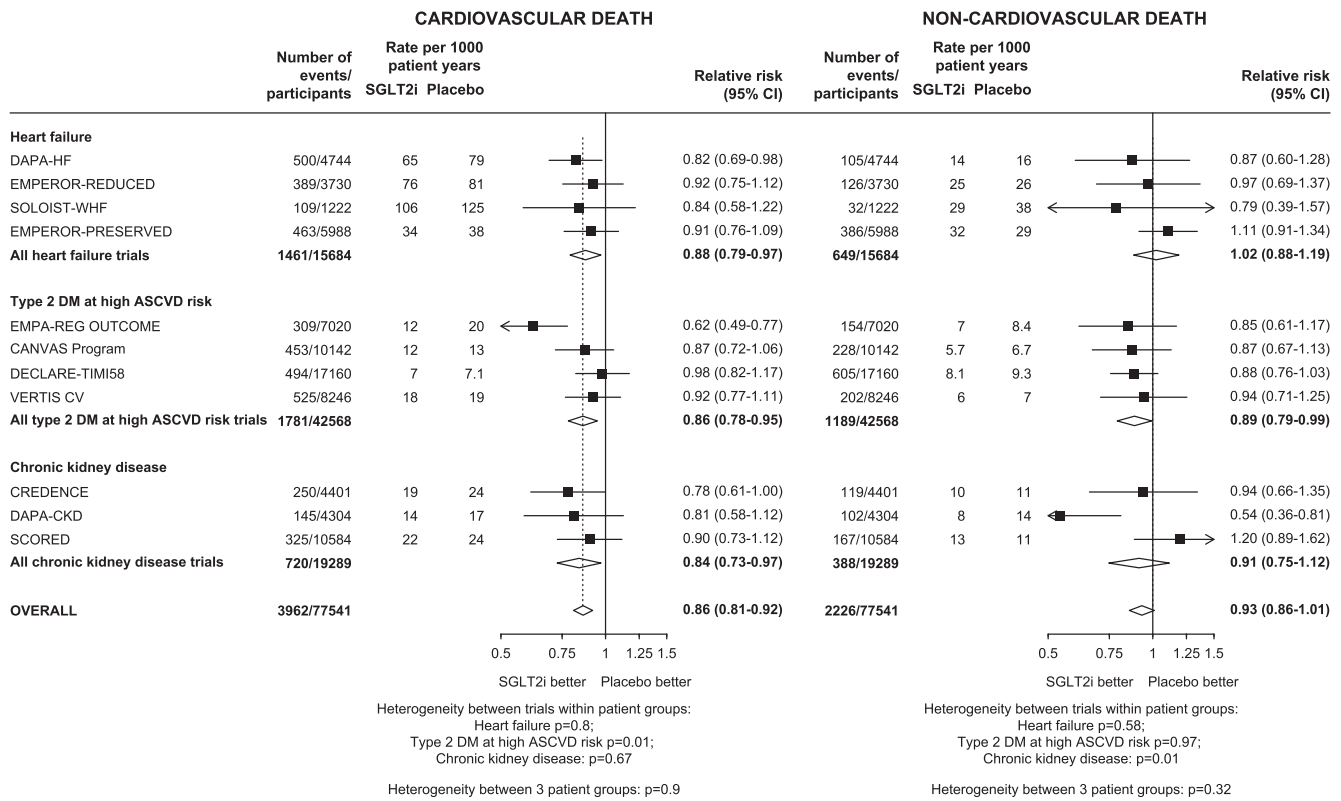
CARDIOVASCULAR DEATH

NON-CARDIOVASCULAR DEATH

| | Number of events/ participants | Rate per 1000 patient years SGLT2i | Placebo | Relative risk (95% CI) | Number of events/ participants | Rate per 1000 patient years SGLT2i | Placebo | Relative risk (95% CI) |
|---|---|---|---|---|---|---|---|---|
| **Heart failure** | | | | | | | | |
| DAPA-HF | 500/4744 | 65 | 79 | 0.82 (0.69-0.98) | 105/4744 | 14 | 16 | 0.87 (0.60-1.28) |
| EMPEROR-REDUCED | 389/3730 | 76 | 81 | 0.92 (0.75-1.12) | 126/3730 | 25 | 26 | 0.97 (0.69-1.37) |
| SOLOIST-WHF | 109/1222 | 106 | 125 | 0.84 (0.58-1.22) | 32/1222 | 29 | 38 | 0.79 (0.39-1.57) |
| EMPEROR-PRESERVED | 463/5988 | 34 | 38 | 0.91 (0.76-1.09) | 386/5988 | 32 | 29 | 1.11 (0.91-1.34) |
| **All heart failure trials** | **1461/15684** | | | **0.88 (0.79-0.97)** | **649/15684** | | | **1.02 (0.88-1.19)** |
| **Type 2 DM at high ASCVD risk** | | | | | | | | |
| EMPA-REG OUTCOME | 309/7020 | 12 | 20 | 0.62 (0.49-0.77) | 154/7020 | 7 | 8.4 | 0.85 (0.61-1.17) |
| CANVAS Program | 453/10142 | 12 | 13 | 0.87 (0.72-1.06) | 228/10142 | 5.7 | 6.7 | 0.87 (0.67-1.13) |
| DECLARE-TIMI58 | 494/17160 | 7 | 7.1 | 0.98 (0.82-1.17) | 605/17160 | 8.1 | 9.3 | 0.88 (0.76-1.03) |
| VERTIS CV | 525/8246 | 18 | 19 | 0.92 (0.77-1.11) | 202/8246 | 6 | 7 | 0.94 (0.71-1.25) |
| **All type 2 DM at high ASCVD risk trials** | **1781/42568** | | | **0.86 (0.78-0.95)** | **1189/42568** | | | **0.89 (0.79-0.99)** |
| **Chronic kidney disease** | | | | | | | | |
| CREDENCE | 250/4401 | 19 | 24 | 0.78 (0.61-1.00) | 119/4401 | 10 | 11 | 0.94 (0.66-1.35) |
| DAPA-CKD | 145/4304 | 14 | 17 | 0.81 (0.58-1.12) | 102/4304 | 8 | 14 | 0.54 (0.36-0.81) |
| SCORED | 325/10584 | 22 | 24 | 0.90 (0.73-1.12) | 167/10584 | 13 | 11 | 1.20 (0.89-1.62) |
| **All chronic kidney disease trials** | **720/19289** | | | **0.84 (0.73-0.97)** | **388/19289** | | | **0.91 (0.75-1.12)** |
| **OVERALL** | **3962/77541** | | | **0.86 (0.81-0.92)** | **2226/77541** | | | **0.93 (0.86-1.01)** |

0.5 0.75 1 1.25 1.5

SGLT2i better Placebo better

Heterogeneity between trials within patient groups:
Heart failure p=0.8;
Type 2 DM at high ASCVD risk p=0.01;
Chronic kidney disease: p=0.67

Heterogeneity between 3 patient groups: p=0.9

0.5 0.75 1 1.25 1.5

SGLT2i better Placebo better

Heterogeneity between trials within patient groups:
Heart failure p=0.58;
Type 2 DM at high ASCVD risk p=0.97;
Chronic kidney disease: p=0.01

Heterogeneity between 3 patient groups: p=0.32